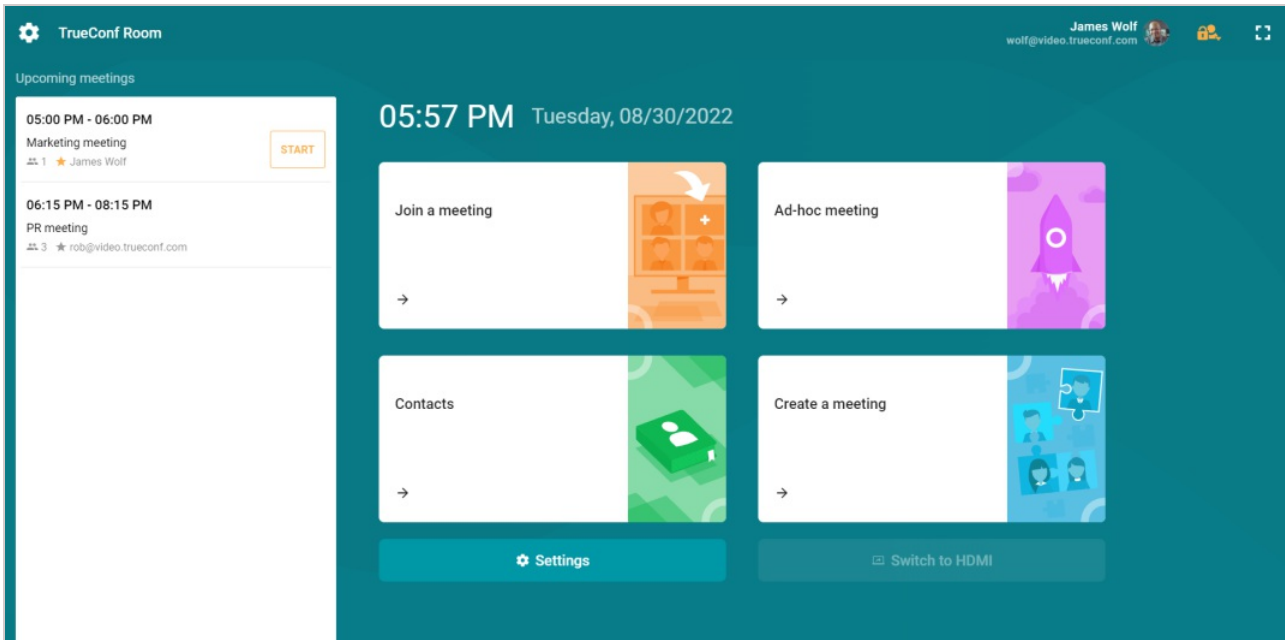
TrueConf Room

James Wolf
wolf@video.trueconf.com

Upcoming meetings

05:00 PM - 06:00 PM
Marketing meeting
1 James Wolf
START

06:15 PM - 08:15 PM
PR meeting
3 rob@video.trueconf.com

05:57 PM Tuesday, 08/30/2022

Join a meeting
→

Ad-hoc meeting
→

Contacts
→

Create a meeting
→

Settings

Switch to HDMI